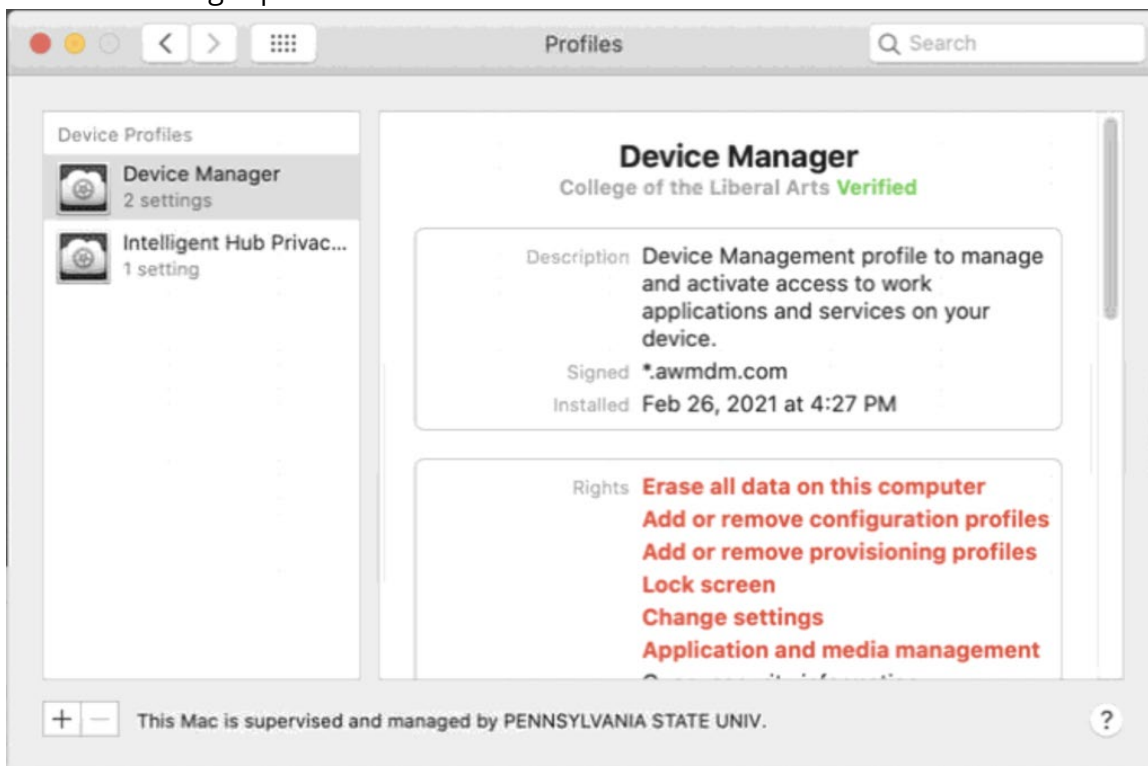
Profiles

Search

Device Profiles

Device Manager
2 settings

Intelligent Hub Privac...
1 setting

Device Manager
College of the Liberal Arts Verified

Description Device Management profile to manage and activate access to work applications and services on your device.
Signed *.awmdm.com
Installed Feb 26, 2021 at 4:27 PM

Rights Erase all data on this computer
Add or remove configuration profiles
Add or remove provisioning profiles
Lock screen
Change settings
Application and media management
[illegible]

+ —

This Mac is supervised and managed by PENNSYLVANIA STATE UNIV.

?